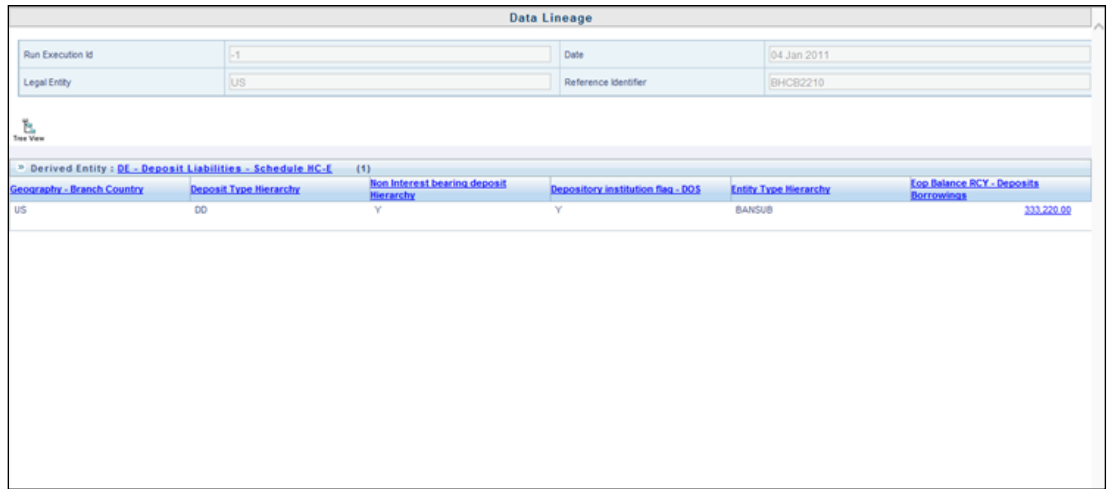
Data Lineage

| Run Execution Id | -1 | Date | 04 Jan 2011 |
|---|---|---|---|
| Legal Entity | US | Reference Identifier | BHCB2210 |

Tree View

» Derived Entity : DE - Deposit Liabilities - Schedule HC-E (1)

| Geography - Branch Country | Deposit Type Hierarchy | Non Interest bearing deposit Hierarchy | Depository institution flag - DOS | Entity Type Hierarchy | Eop Balance RCY - Deposits Borrowings |
|---|---|---|---|---|---|
| US | DD | Y | Y | BANSUB | 333,220.00 |